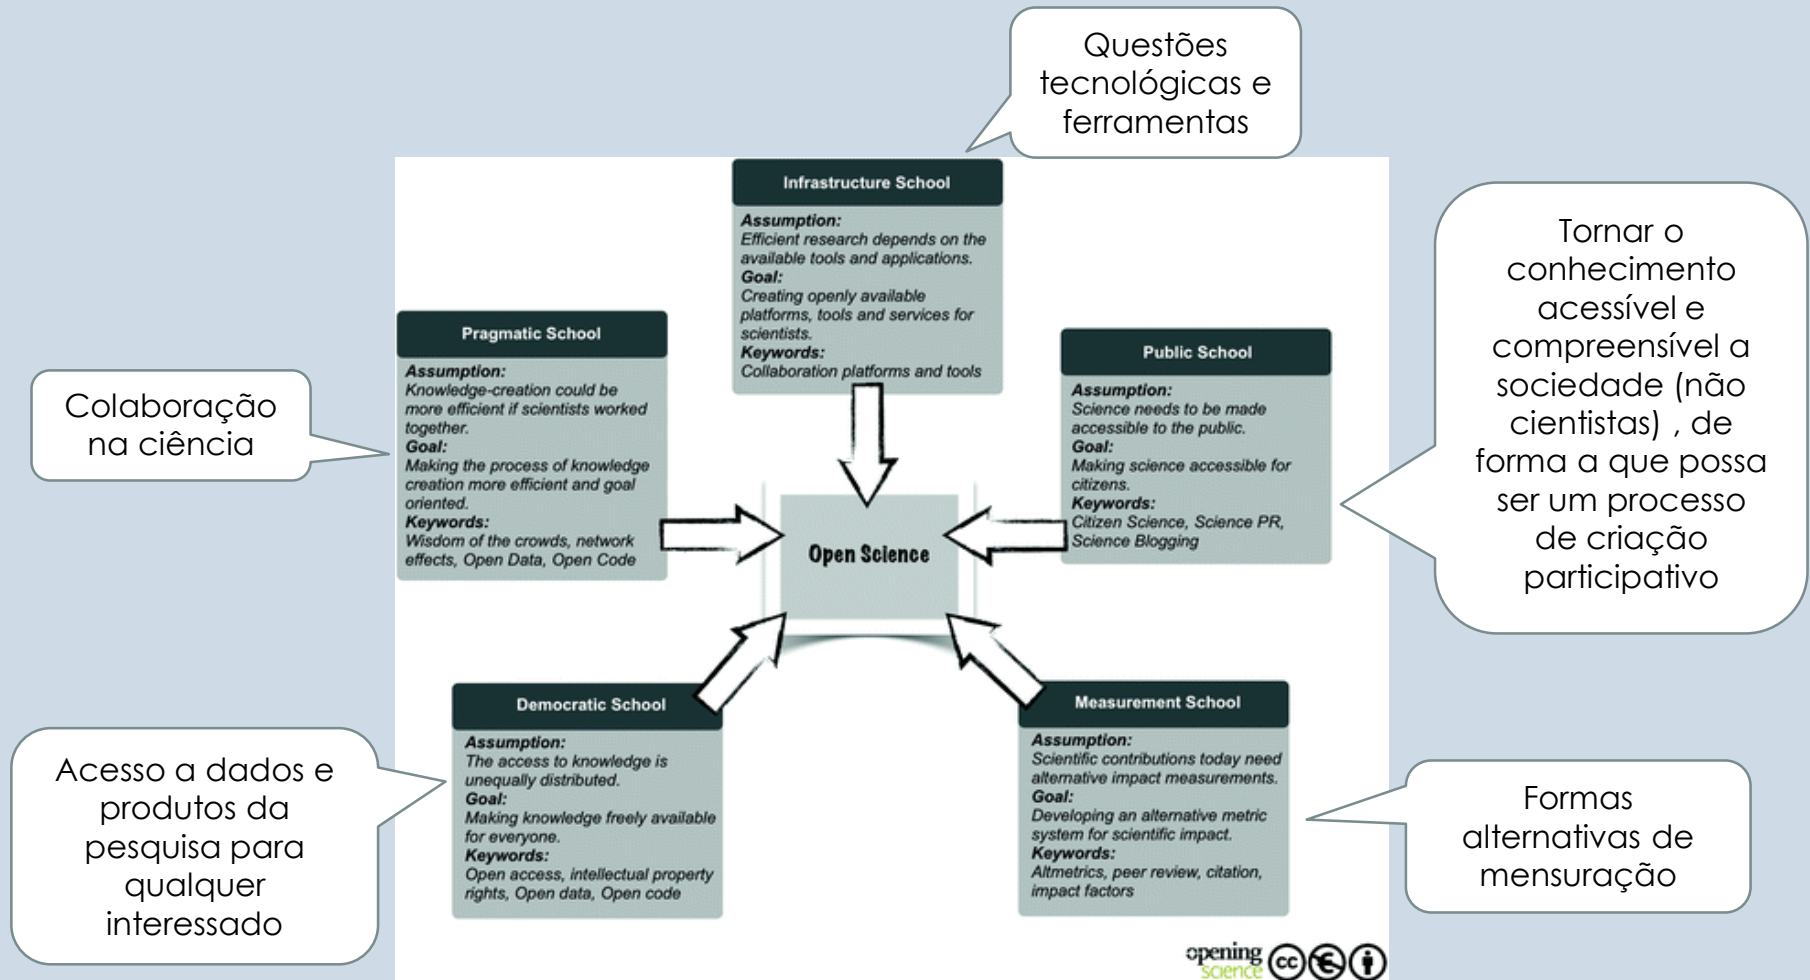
Questões tecnológicas e ferramentas

Infrastructure School

Assumption:
Efficient research depends on the available tools and applications.
Goal:
Creating openly available platforms, tools and services for scientists.
Keywords:
Collaboration platforms and tools

Tornar o conhecimento acessível e compreensível a sociedade (não cientistas) , de forma a que possa ser um processo de criação participativo

Pragmatic School

Assumption:
Knowledge-creation could be more efficient if scientists worked together.
Goal:
Making the process of knowledge creation more efficient and goal oriented.
Keywords:
Wisdom of the crowds, network effects, Open Data, Open Code

Colaboração na ciência

Public School

Assumption:
Science needs to be made accessible to the public.
Goal:
Making science accessible for citizens.
Keywords:
Citizen Science, Science PR, Science Blogging

Open Science

Democratic School

Assumption:
The access to knowledge is unequally distributed.
Goal:
Making knowledge freely available for everyone.
Keywords:
Open access, intellectual property rights, Open data, Open code

Acesso a dados e produtos da pesquisa para qualquer interessado

Measurement School

Assumption:
Scientific contributions today need alternative impact measurements.
Goal:
Developing an alternative metric system for scientific impact.
Keywords:
Altmetrics, peer review, citation, impact factors

Formas alternativas de mensuração

opening science